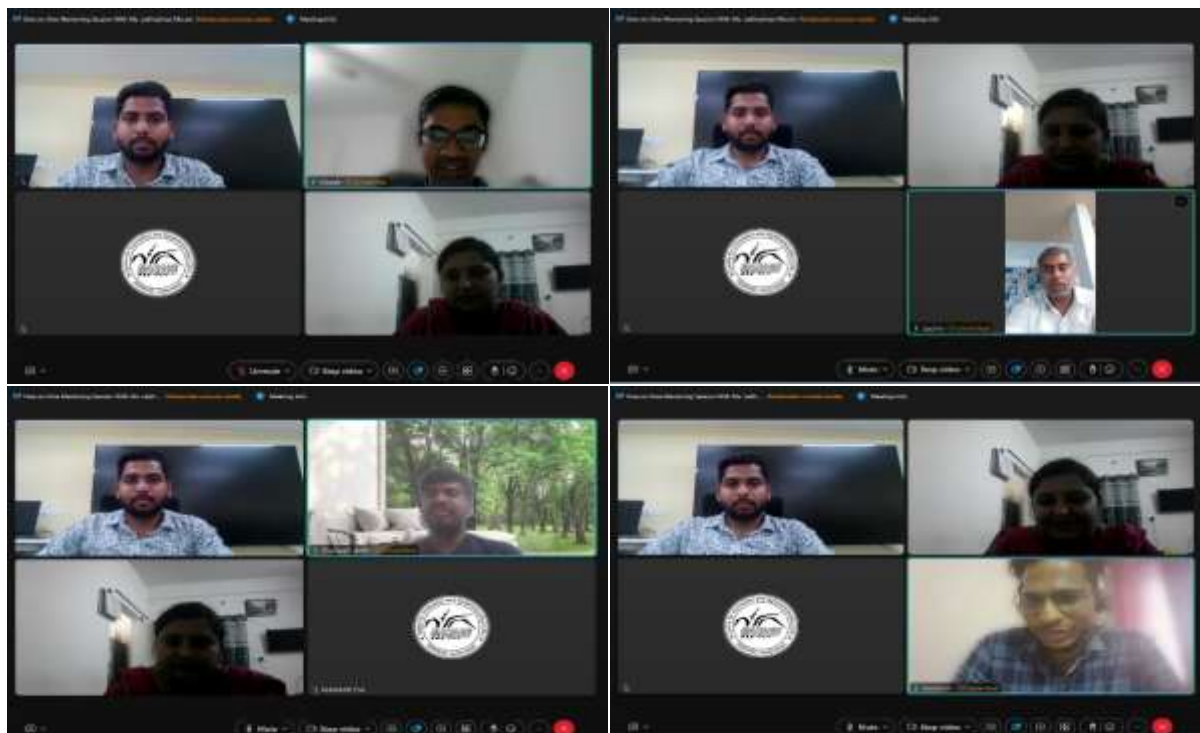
One on One Mentoring Session With Ms. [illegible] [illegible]
Meeting info
Unmute
Stop video

One on One Mentoring Session With Ms. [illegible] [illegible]
Meeting info
Mute
Stop video

One on One Mentoring Session With Ms. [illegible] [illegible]
Meeting info
Mute
Stop video

One on One Mentoring Session With Ms. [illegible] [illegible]
Meeting info
Mute
Stop video